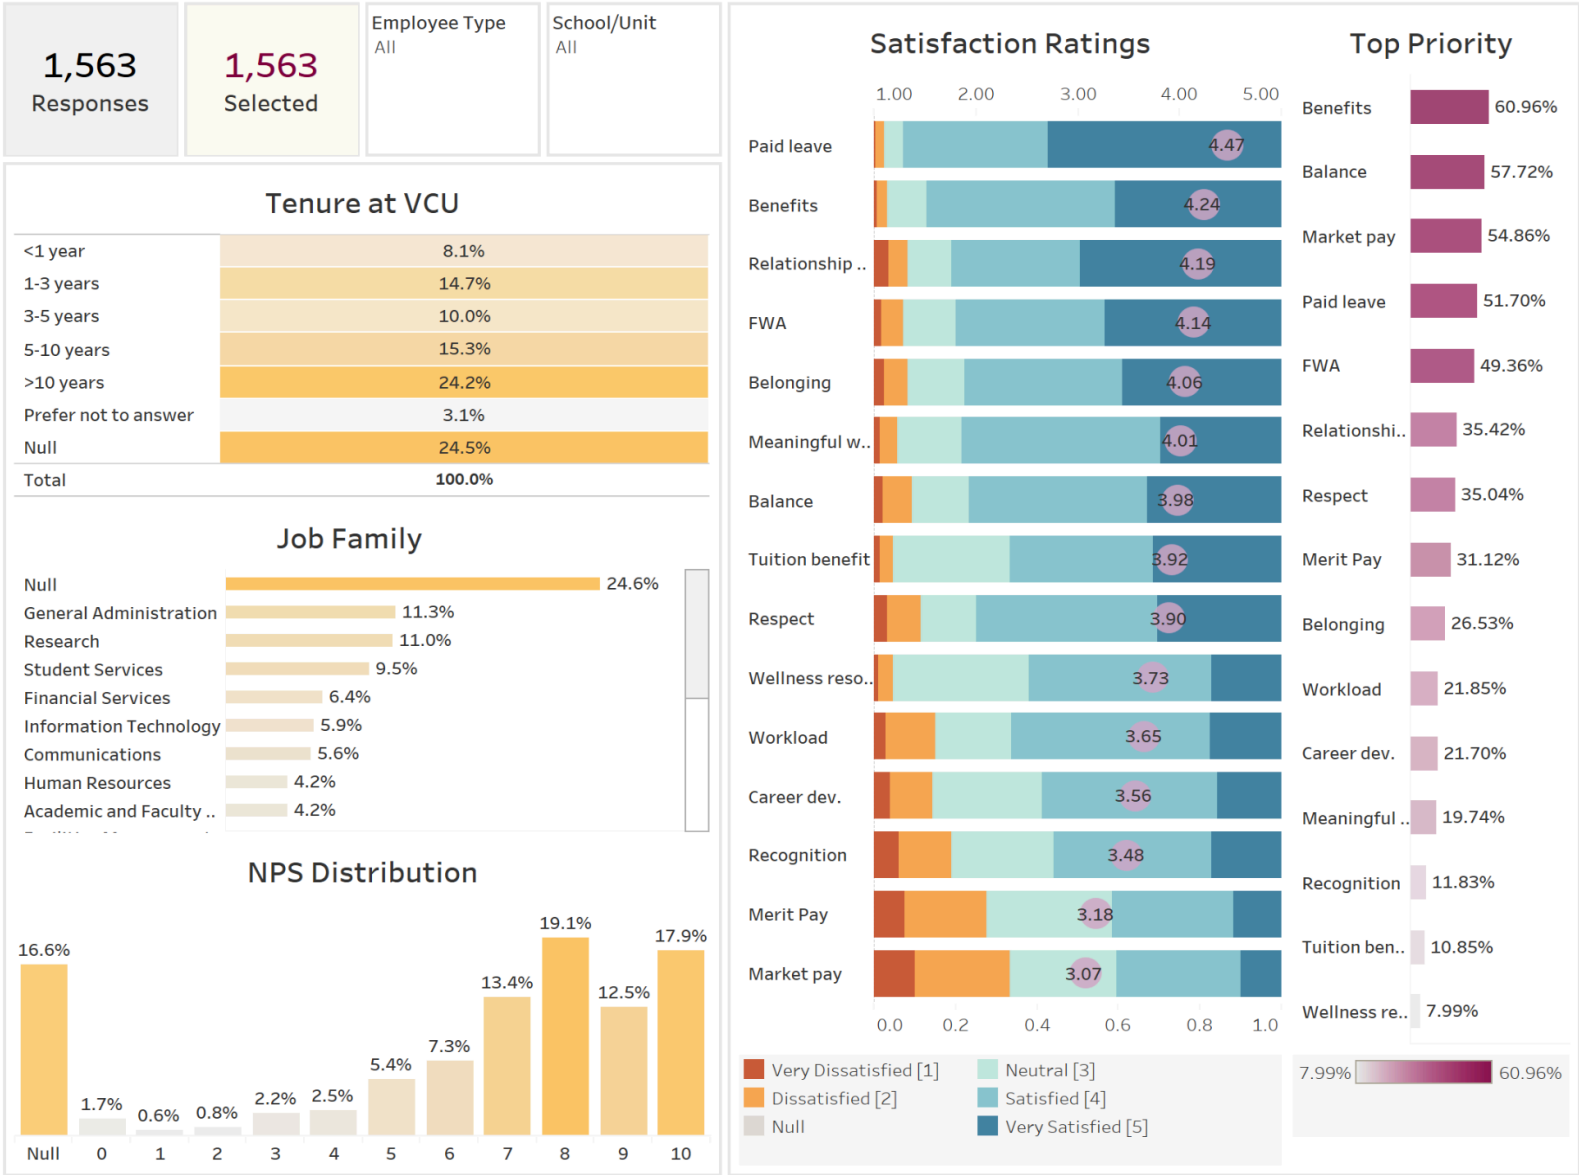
1,563
Responses

1,563
Selected

Employee Type
All

School/Unit
All

Tenure at VCU

| | |
|---|---|
| <1 year | 8.1% |
| 1-3 years | 14.7% |
| 3-5 years | 10.0% |
| 5-10 years | 15.3% |
| >10 years | 24.2% |
| Prefer not to answer | 3.1% |
| Null | 24.5% |
| Total | 100.0% |

Job Family

Null 24.6%
General Administration 11.3%
Research 11.0%
Student Services 9.5%
Financial Services 6.4%
Information Technology 5.9%
Communications 5.6%
Human Resources 4.2%
Academic and Faculty .. 4.2%

NPS Distribution

16.6% 1.7% 0.6% 0.8% 2.2% 2.5% 5.4% 7.3% 13.4% 19.1% 12.5% 17.9%
Null 0 1 2 3 4 5 6 7 8 9 10

Satisfaction Ratings

1.00 2.00 3.00 4.00 5.00

Paid leave 4.47
Benefits 4.24
Relationship .. 4.19
FWA 4.14
Belonging 4.06
Meaningful w.. 4.01
Balance 3.98
Tuition benefit 3.92
Respect 3.90
Wellness reso.. 3.73
Workload 3.65
Career dev. 3.56
Recognition 3.48
Merit Pay 3.18
Market pay 3.07

0.0 0.2 0.4 0.6 0.8 1.0

Very Dissatisfied [1]
Dissatisfied [2]
Null
Neutral [3]
Satisfied [4]
Very Satisfied [5]

Top Priority

Benefits 60.96%
Balance 57.72%
Market pay 54.86%
Paid leave 51.70%
FWA 49.36%
Relationshi.. 35.42%
Respect 35.04%
Merit Pay 31.12%
Belonging 26.53%
Workload 21.85%
Career dev. 21.70%
Meaningful .. 19.74%
Recognition 11.83%
Tuition ben.. 10.85%
Wellness re.. 7.99%

7.99% 60.96%